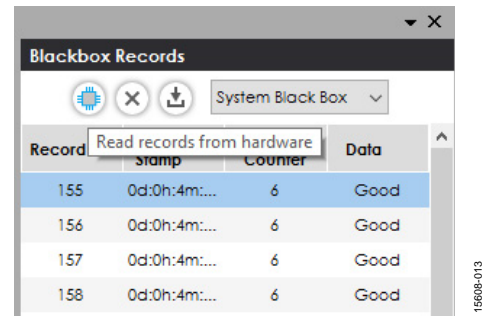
Blackbox Records

System Black Box

Read records from hardware

| Record | Stamp | Counter | Data |
|---|---|---|---|
| 155 | 0d:0h:4m:... | 6 | Good |
| 156 | 0d:0h:4m:... | 6 | Good |
| 157 | 0d:0h:4m:... | 6 | Good |
| 158 | 0d:0h:4m:... | 6 | Good |

15608-013